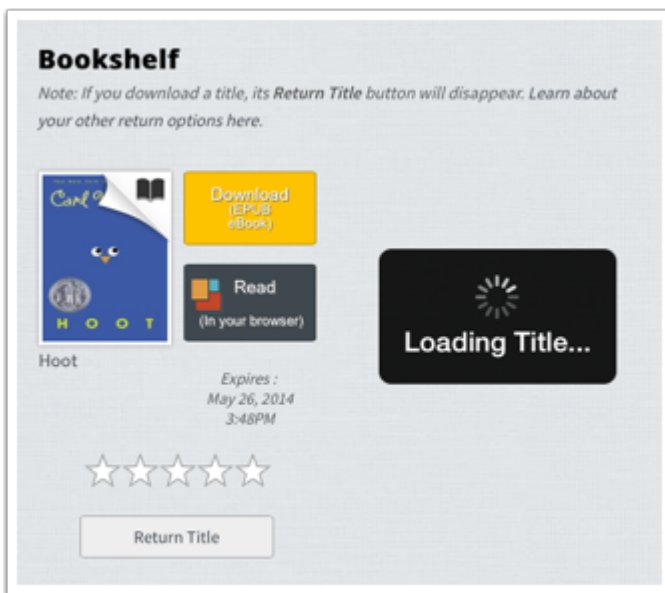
Bookshelf

Note: If you download a title, its Return Title button will disappear. Learn about your other return options here.

Carl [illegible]

HOOT

Hoot

Download
(EPUB eBook)

Read
(In your browser)

Expires :
May 26, 2014
3:48PM

Loading Title...

Return Title